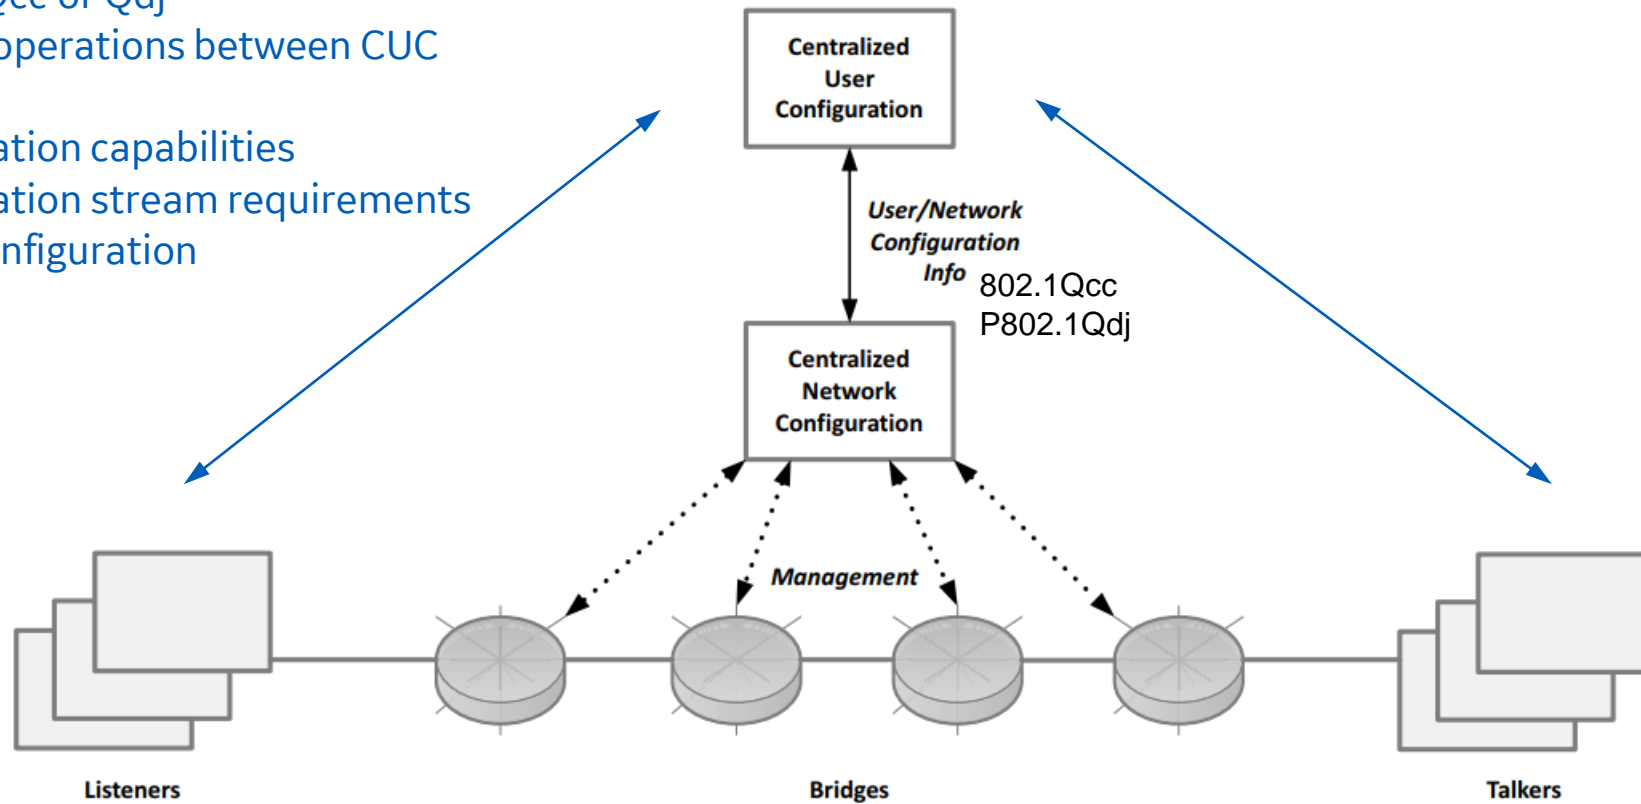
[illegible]
operations between CUC

ation capabilities
ation stream requirements
nfiguration

Centralized User Configuration

User/Network Configuration Info

802.1Qcc
P802.1Qdj

Centralized Network Configuration

Management

Listeners

Bridges

Talkers